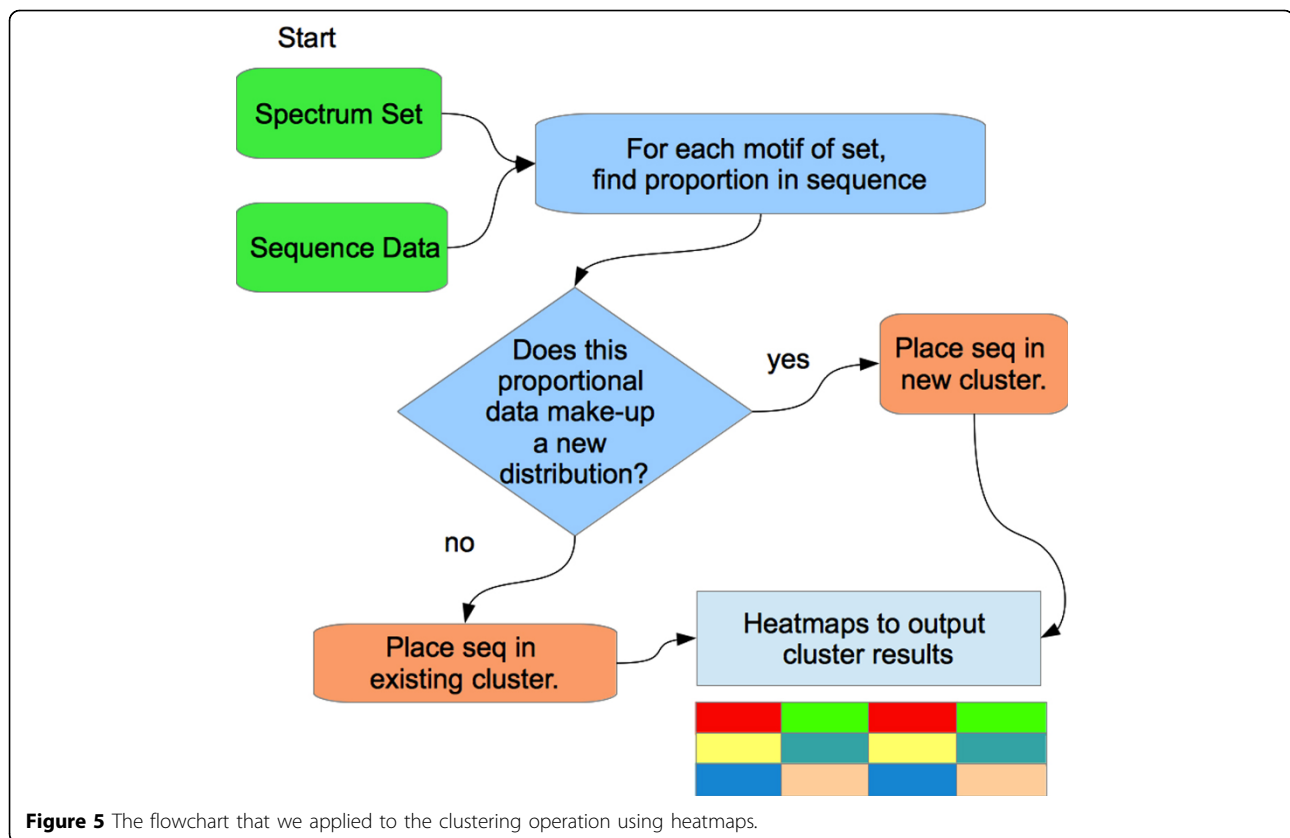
Start

Spectrum Set

Sequence Data

For each motif of set, find proportion in sequence

Does this proportional data make-up a new distribution?

yes

Place seq in new cluster.

no

Place seq in existing cluster.

Heatmaps to output cluster results

**Figure 5** The flowchart that we applied to the clustering operation using heatmaps.